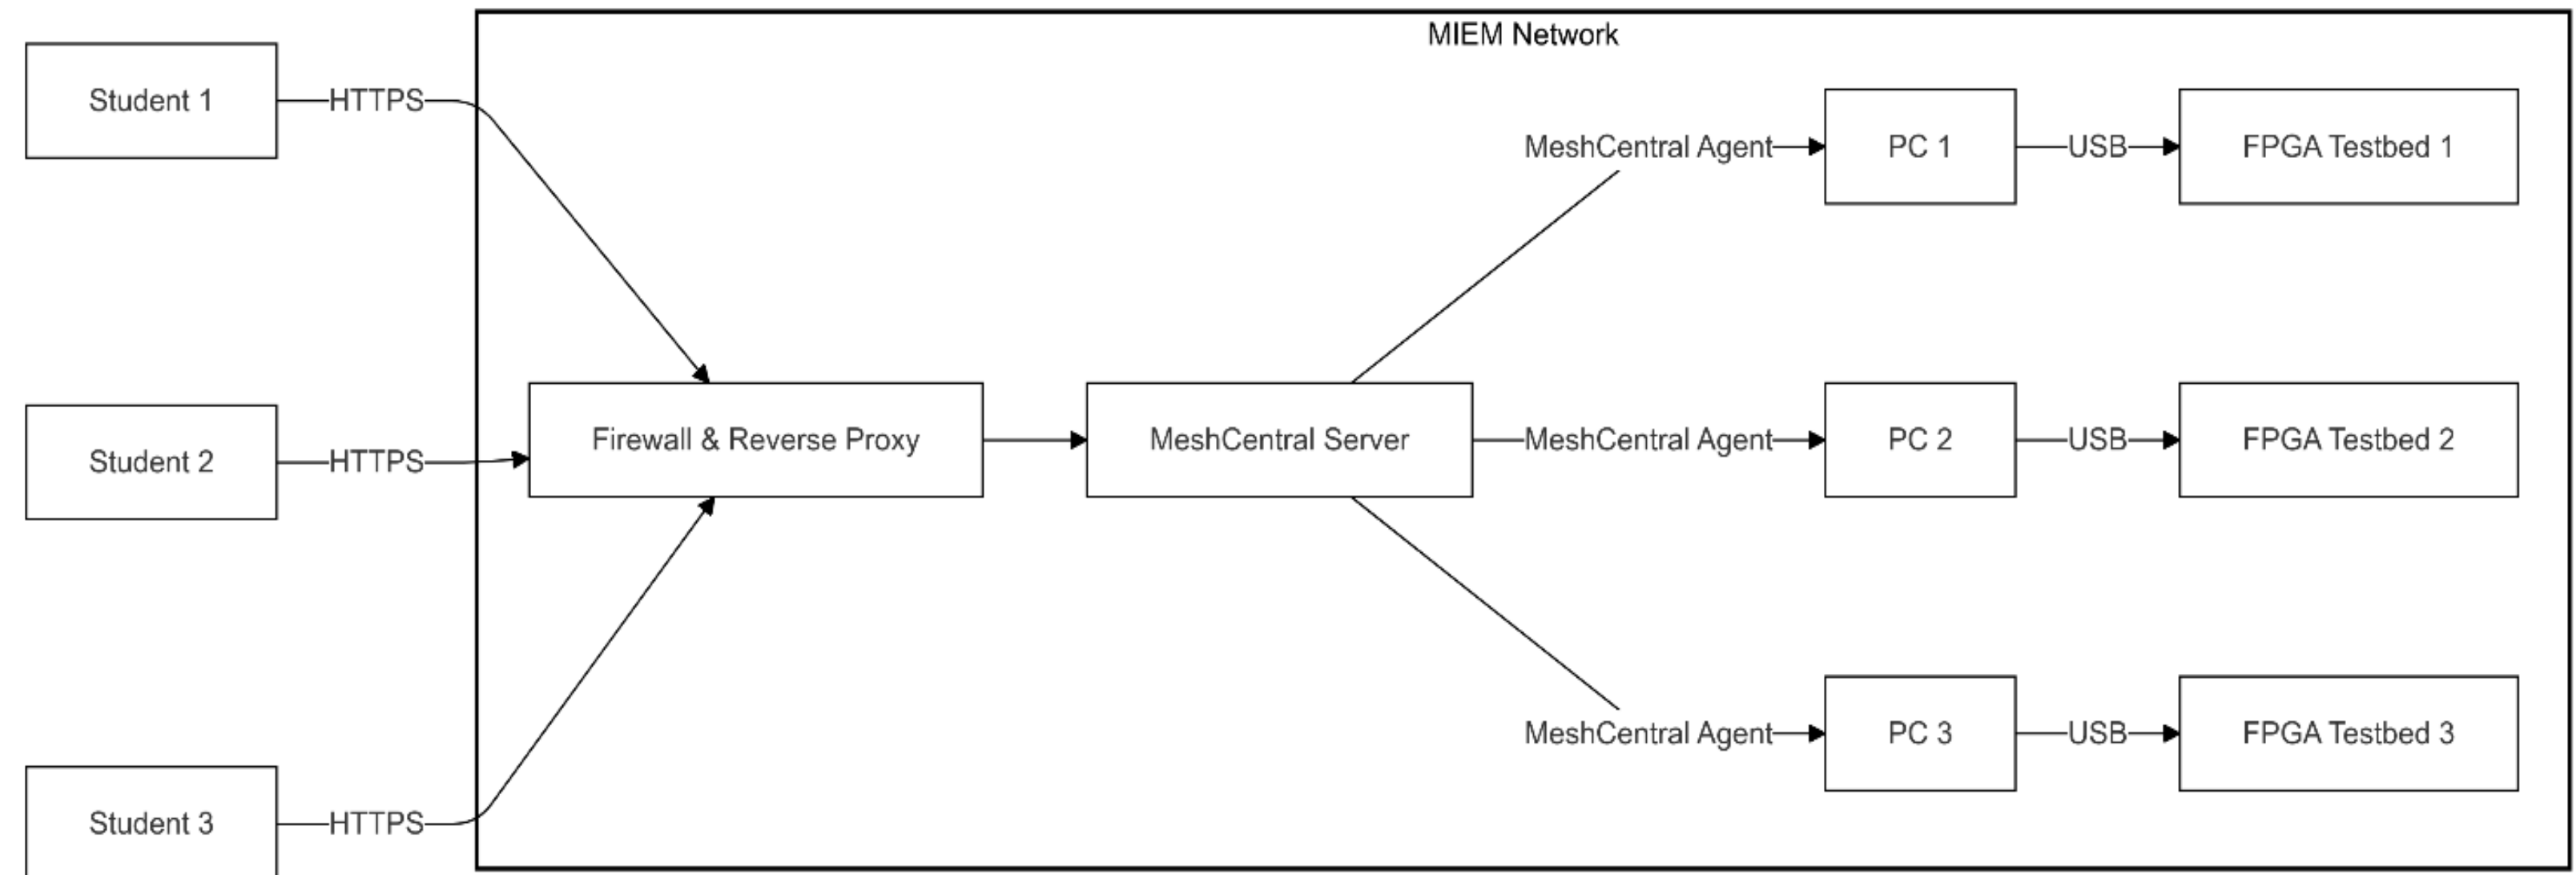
MIEM Network

Student 1
HTTPS

Student 2
HTTPS

Student 3
HTTPS

Firewall & Reverse Proxy

MeshCentral Server

MeshCentral Agent
PC 1
USB
FPGA Testbed 1

MeshCentral Agent
PC 2
USB
FPGA Testbed 2

MeshCentral Agent
PC 3
USB
FPGA Testbed 3